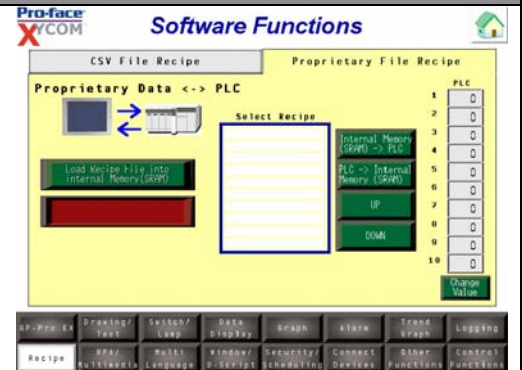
Pro-face
XYCOM

Software Functions

CSV File Recipe

Proprietary File Recipe

Proprietary Data <-> PLC

Load Recipe File into internal Memory(SRAM)

Select Recipe

Internal Memory (SRAM) -> PLC

PLC -> Internal Memory (SRAM)

UP

DOWN

PLC

| | |
|---|---|
| 1 | 0 |
| 2 | 0 |
| 3 | 0 |
| 4 | 0 |
| 5 | 0 |
| 6 | 0 |
| 7 | 0 |
| 8 | 0 |
| 9 | 0 |
| 10 | 0 |

Change Value

GP-Pro EX

Drawing/ Text

Switch/ Lamp

Data Display

Graph

Alarm

Trend Graph

Logging

Recipe

RPA/ Multimedia

Multi Language

Window/ D-Script

Security/ Scheduling

Connect Devices

Other Functions

Control Functions